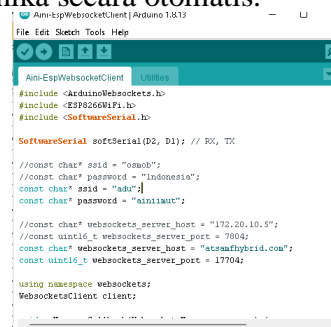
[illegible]nika secara otomatis.

Aini-EspWebsocketClient | Arduino 1.8.13

File Edit Sketch Tools Help

Aini-EspWebsocketClient   Utilities

#include <ArduinoWebsockets.h>
#include <ESP8266WiFi.h>
#include <SoftwareSerial.h>

SoftwareSerial softSerial(D2, D1); // RX, TX

//const char* ssid = "osmob";
//const char* password = "indonesia";
const char* ssid = "adu";
const char* password = "ainiaut";

//const char* websockets_server_host = "172.20.10.5";
//const uint16_t websockets_server_port = 7804;
const char* websockets_server_host = "atsamfhybrid.com";
const uint16_t websockets_server_port = 17704;

using namespace websockets;
WebsocketsClient client;